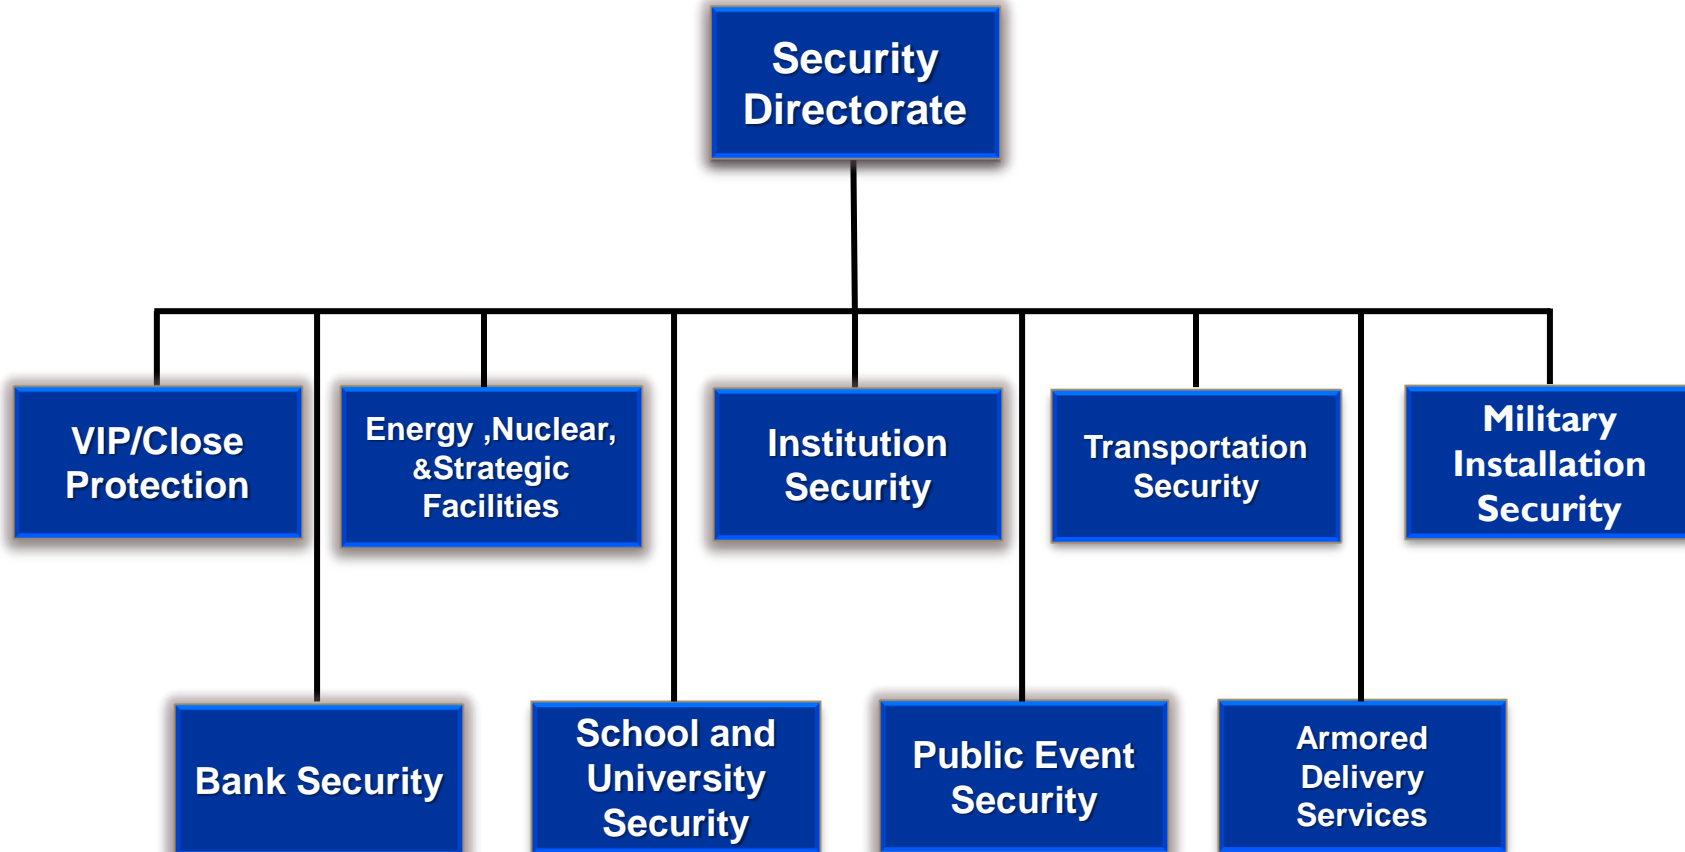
Security Directorate

VIP/Close Protection

Energy ,Nuclear, &Strategic Facilities

Institution Security

Transportation Security

Military Installation Security

Bank Security

School and University Security

Public Event Security

Armored Delivery Services